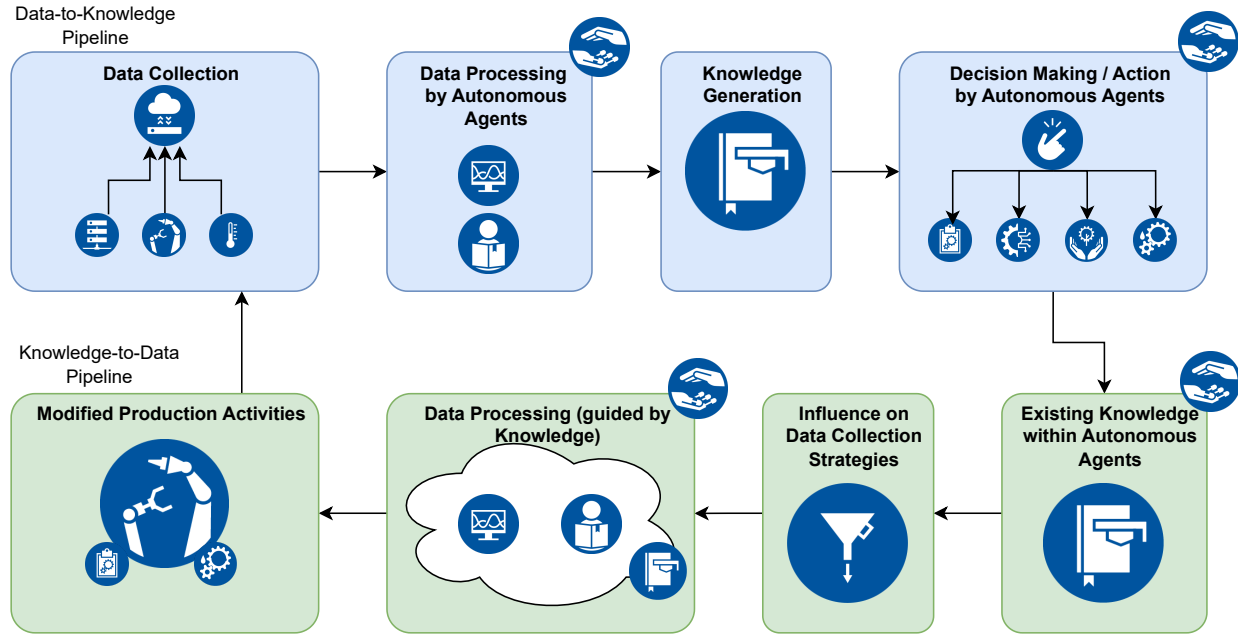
Data-to-Knowledge Pipeline

Data Collection

Data Processing by Autonomous Agents

Knowledge Generation

Decision Making / Action by Autonomous Agents

Knowledge-to-Data Pipeline

Modified Production Activities

Data Processing (guided by Knowledge)

Influence on Data Collection Strategies

Existing Knowledge within Autonomous Agents